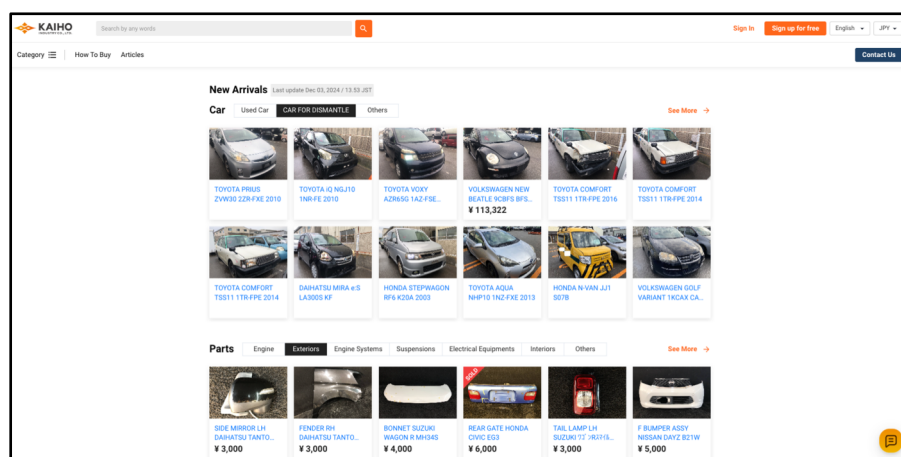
KAIHO

Search by any words

Sign In Sign up for free English JPY

Category How To Buy Articles Contact Us

New Arrivals Last update Dec 03, 2024 / 13:53 JST

Car Used Car CAR FOR DISMANTLE Others See More

TOYOTA PRIUS ZVW30 2ZR-FXE 2010

TOYOTA iQ NGJ10 1NR-FE 2010

TOYOTA VOXY AZR65G 1AZ-FSE...

VOLKSWAGEN NEW BEATLE 9CBFS BFS... ¥ 113,322

TOYOTA COMFORT TSS11 1TR-FPE 2016

TOYOTA COMFORT TSS11 1TR-FPE 2014

TOYOTA COMFORT TSS11 1TR-FPE 2014

DAIHATSU MIRA e:S LA300S KF

HONDA STEPWAGON RF6 K20A 2003

TOYOTA AQUA NHP10 1NZ-FXE 2013

HONDA N-VAN JJ1 S07B

VOLKSWAGEN GOLF VARIANT 1KCAX CA...

Parts Engine Exteriors Engine Systems Suspensions Electrical Equipments Interiors Others See More

SIDE MIRROR LH DAIHATSU TANTO... ¥ 3,000

FENDER RH DAIHATSU TANTO... ¥ 3,000

BONNET SUZUKI WAGON R MH34S ¥ 4,000

REAR GATE HONDA CIVIC EG3 ¥ 6,000

TAIL LAMP LH SUZUKI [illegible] ¥ 3,000

F BUMPER ASSY NISSAN DAYZ B21W ¥ 5,000